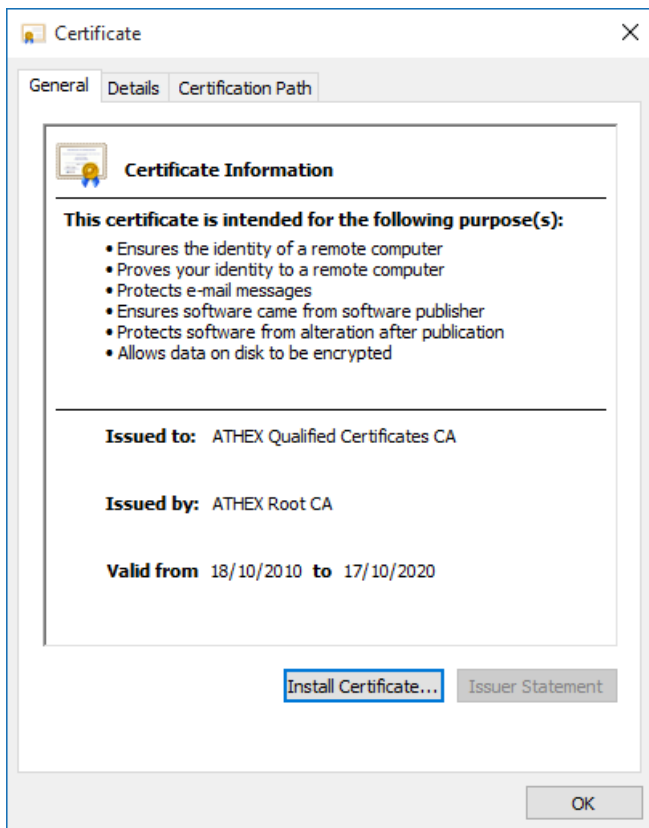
Certificate

General | Details | Certification Path

Certificate Information

This certificate is intended for the following purpose(s):

- Ensures the identity of a remote computer
- Proves your identity to a remote computer
- Protects e-mail messages
- Ensures software came from software publisher
- Protects software from alteration after publication
- Allows data on disk to be encrypted

Issued to: ATHEX Qualified Certificates CA

Issued by: ATHEX Root CA

Valid from 18/10/2010 to 17/10/2020

Install Certificate... Issuer Statement

OK